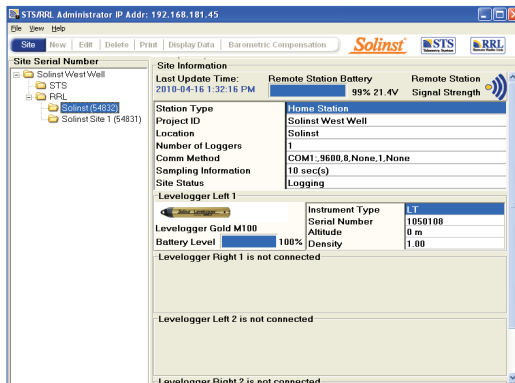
STS/RRL Administrator IP Addr: 192.168.181.45

File View Help

Site | New | Edit | Delete | Print | Display Data | Barometric Compensation

Solinst STS RRL

Site Serial Number

Solinst West Well
STS
RRL
Solinst (54832)
Solinst Site 1 (54831)

Site Information

Last Update Time: 2010-04-16 1:32:16 PM
Remote Station Battery 99% 21.4V
Remote Station Signal Strength

| | |
|---|---|
| Station Type | Home Station |
| Project ID | Solinst West Well |
| Location | Solinst |
| Number of Loggers | 1 |
| Comm Method | COM1:,9600,8,None,1,None |
| Sampling Information | 10 sec(s) |
| Site Status | Logging |

Levelogger Left 1

Solinst Levelogger

Levelogger Gold M100
Battery Level 100%

| | |
|---|---|
| Instrument Type | LT |
| Serial Number | 1050108 |
| Altitude | 0 m |
| Density | 1.00 |

Levelogger Right 1 is not connected

Levelogger Left 2 is not connected

Levelogger Right 2 is not connected